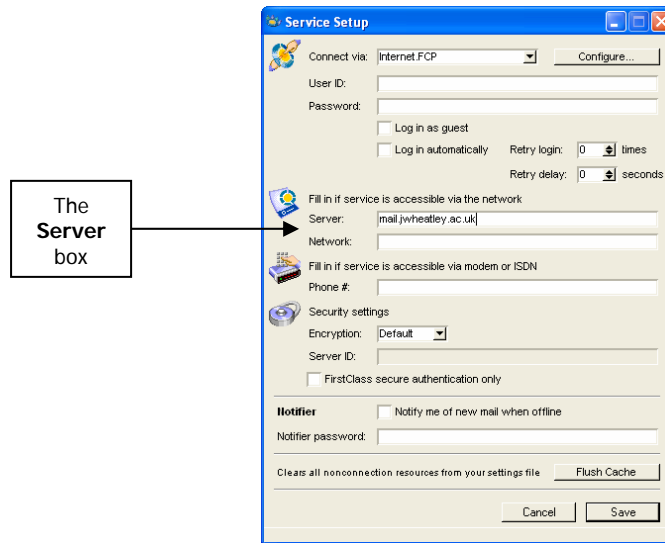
The **Server** box

Service Setup

Connect via: Internet.FCP

Configure...

User ID:

Password:

Log in as guest

Log in automatically

Retry login: 0 times

Retry delay: 0 seconds

Fill in if service is accessible via the network

Server: mail.jwheatley.ac.uk

Network:

Fill in if service is accessible via modem or ISDN

Phone #:

Security settings

Encryption: Default

Server ID:

FirstClass secure authentication only

Notifier

Notify me of new mail when offline

Notifier password:

Clears all nonconnection resources from your settings file

Flush Cache

Cancel

Save